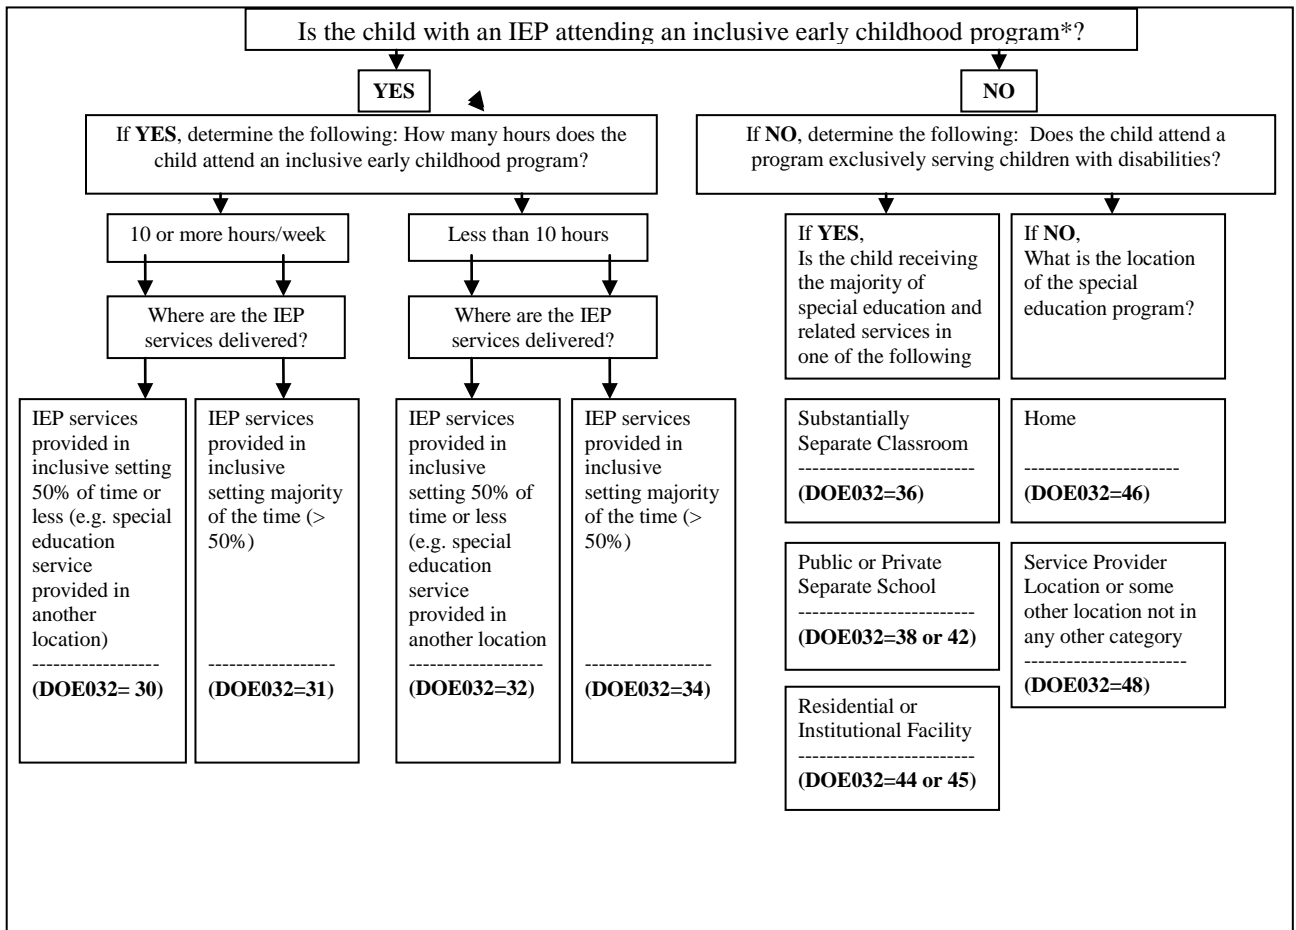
Is the child with an IEP attending an inclusive early childhood program*?

YES

NO

If **YES**, determine the following: How many hours does the child attend an inclusive early childhood program?

If **NO**, determine the following: Does the child attend a program exclusively serving children with disabilities?

10 or more hours/week

Less than 10 hours

Where are the IEP services delivered?

Where are the IEP services delivered?

IEP services provided in inclusive setting 50% of time or less (e.g. special education service provided in another location)
------------------
**(DOE032= 30)**

IEP services provided in inclusive setting majority of the time (> 50%)
------------------
**(DOE032=31)**

IEP services provided in inclusive setting 50% of time or less (e.g. special education service provided in another location
------------------
**(DOE032=32)**

IEP services provided in inclusive setting majority of the time (> 50%)
------------------
**(DOE032=34)**

If **YES**, Is the child receiving the majority of special education and related services in one of the following

If **NO**, What is the location of the special education program?

Substantially Separate Classroom
------------------------
**(DOE032=36)**

Home
----------------------
**(DOE032=46)**

Public or Private Separate School
------------------------
**(DOE032=38 or 42)**

Service Provider Location or some other location not in any other category
----------------------
**(DOE032=48)**

Residential or Institutional Facility
------------------------
**(DOE032=44 or 45)**